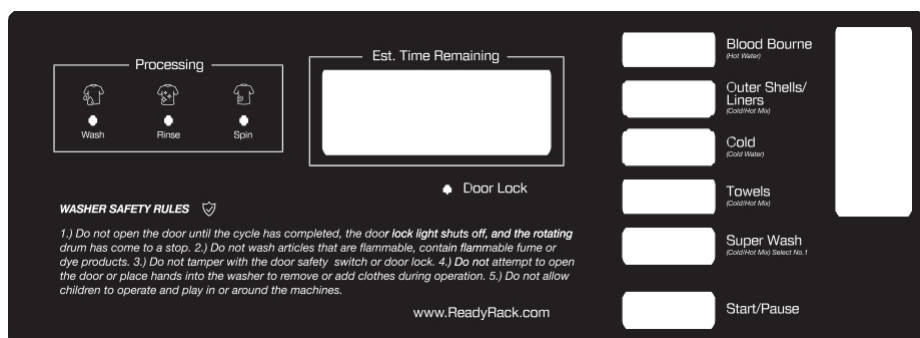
Processing

Wash Rinse Spin

Est. Time Remaining

Door Lock

WASHER SAFETY RULES

1.) Do not open the door until the cycle has completed, the door lock light shuts off, and the rotating drum has come to a stop. 2.) Do not wash articles that are flammable, contain flammable fume or dye products. 3.) Do not tamper with the door safety switch or door lock. 4.) Do not attempt to open the door or place hands into the washer to remove or add clothes during operation. 5.) Do not allow children to operate and play in or around the machines.

www.ReadyRack.com

Blood Bourne
(Hot Water)

Outer Shells/ Liners
(Cold/Hot Mix)

Cold
(Cold Water)

Towels
(Cold/Hot Mix)

Super Wash
(Cold/Hot Mix) Select No.1

Start/Pause